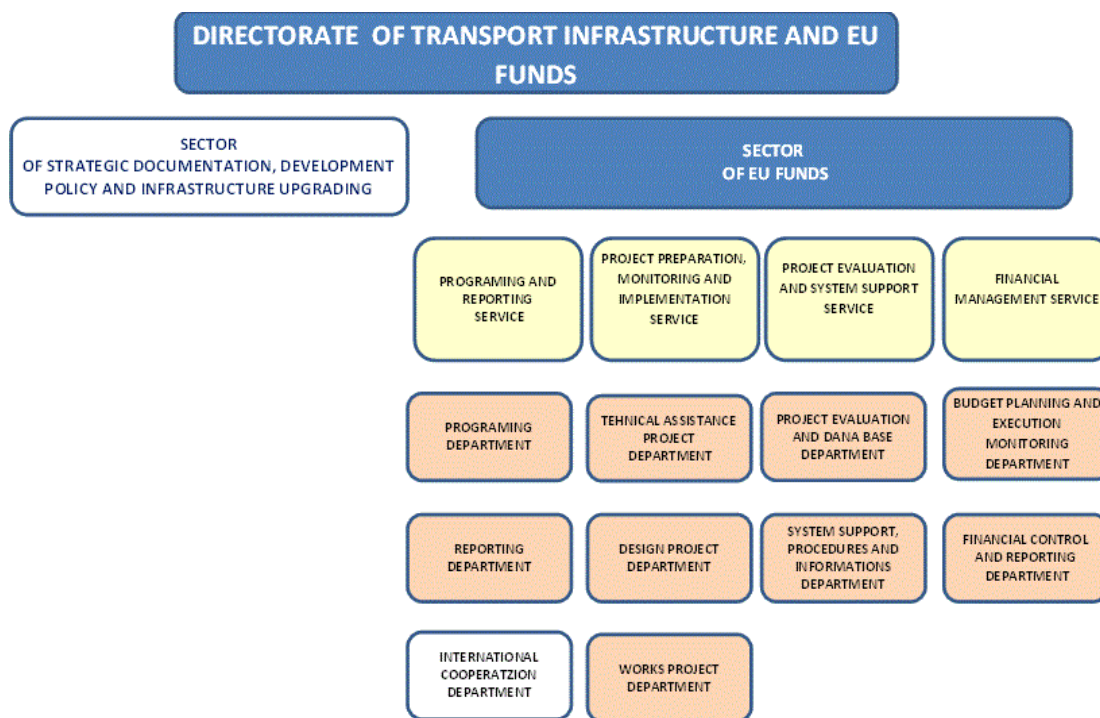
DIRECTORATE OF TRANSPORT INFRASTRUCTURE AND EU FUNDS

SECTOR OF STRATEGIC DOCUMENTATION, DEVELOPMENT POLICY AND INFRASTRUCTURE UPGRADING

SECTOR OF EU FUNDS

PROGRAMING AND REPORTING SERVICE

PROJECT PREPARATION, MONITORING AND IMPLEMENTATION SERVICE

PROJECT EVALUATION AND SYSTEM SUPPORT SERVICE

FINANCIAL MANAGEMENT SERVICE

PROGRAMING DEPARTMENT

TEHNICAL ASSISTANCE PROJECT DEPARTMENT

PROJECT EVALUATION AND DANA BASE DEPARTMENT

BUDGET PLANNING AND EXECUTION MONITORING DEPARTMENT

REPORTING DEPARTMENT

DESIGN PROJECT DEPARTMENT

SYSTEM SUPPORT, PROCEDURES AND INFORMATIONS DEPARTMENT

FINANCIAL CONTROL AND REPORTING DEPARTMENT

INTERNATIONAL COOPERATZION DEPARTMENT

WORKS PROJECT DEPARTMENT